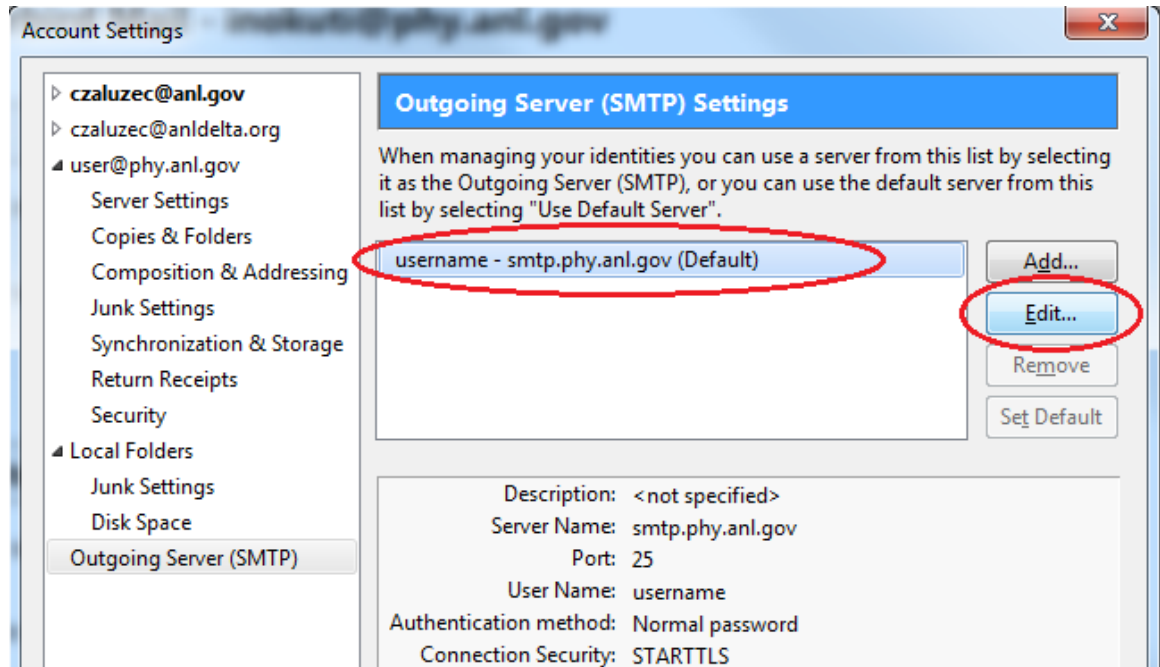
Account Settings - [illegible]

czaluzec@anl.gov
czaluzec@anldelta.org
user@phy.anl.gov
Server Settings
Copies & Folders
Composition & Addressing
Junk Settings
Synchronization & Storage
Return Receipts
Security
Local Folders
Junk Settings
Disk Space
Outgoing Server (SMTP)

Outgoing Server (SMTP) Settings

When managing your identities you can use a server from this list by selecting it as the Outgoing Server (SMTP), or you can use the default server from this list by selecting "Use Default Server".

username - smtp.phy.anl.gov (Default)

Add...
Edit...
Remove
Set Default

Description: <not specified>
Server Name: smtp.phy.anl.gov
Port: 25
User Name: username
Authentication method: Normal password
Connection Security: STARTTLS